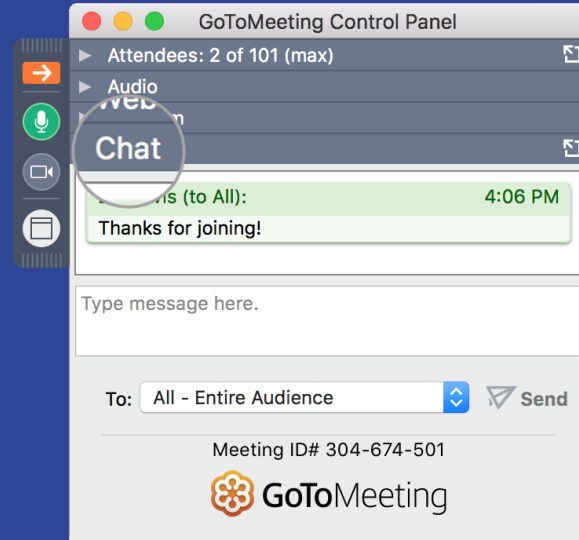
GoToMeeting Control Panel

Attendees: 2 of 101 (max)

Audio

Web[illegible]m

Chat

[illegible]s (to All): 4:06 PM

Thanks for joining!

Type message here.

To: All - Entire Audience

Send

Meeting ID# 304-674-501

GoToMeeting